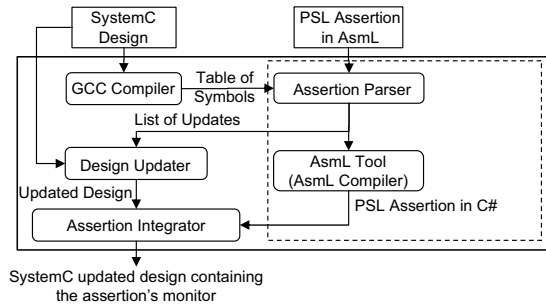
SystemC Design

PSL Assertion in AsmL

GCC Compiler

Table of Symbols

Assertion Parser

List of Updates

Design Updater

AsmL Tool (AsmL Compiler)

Updated Design

PSL Assertion in C#

Assertion Integrator

SystemC updated design containing the assertion's monitor